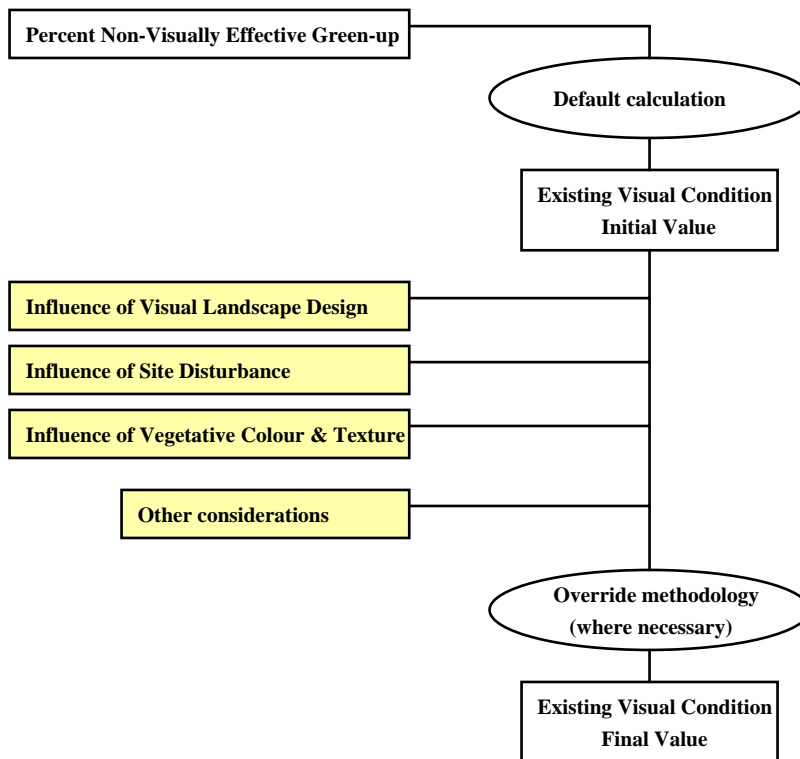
Percent Non-Visually Effective Green-up

Default calculation

Existing Visual Condition
Initial Value

Influence of Visual Landscape Design

Influence of Site Disturbance

Influence of Vegetative Colour & Texture

Other considerations

Override methodology
(where necessary)

Existing Visual Condition
Final Value